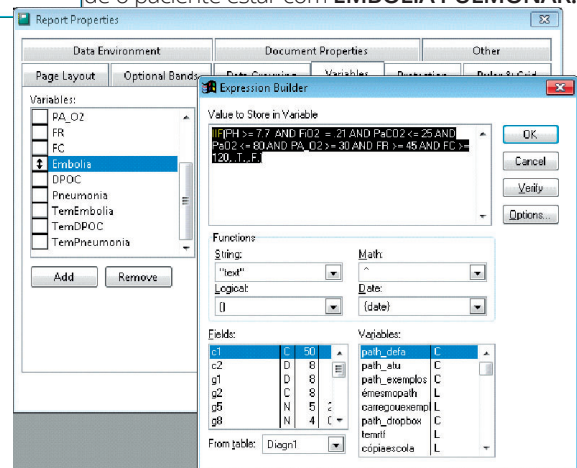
de o paciente estar com EMBOLIA PULMONAR

Report Properties

Data Environment | Document Properties | Other

Page Layout | Optional Bands | Data Grouping | Variables | Protection | Ruler & Grid

Variables:
PA_O2
FR
FC
Embolia
DPOC
Pneumonia
TemEmbolia
TemDPOC
TemPneumonia

Add | Remove

Expression Builder

Value to Store in Variable

IIF(PH >= 7.7 AND FiO2 = .21 AND PaCO2 <= 25 AND PaO2 <= 80 AND PA_O2 >= 30 AND FR >= 45 AND FC >= 120,.T.,.F.)

OK
Cancel
Verify
Options...

Functions
String:
"text"
Math:
^
Logical:
()
Date:
{date}

Fields:
| | | | |
|---|---|---|---|
| c1 | C | 50 | |
| c2 | D | 8 | |
| g1 | D | 8 | |
| g2 | C | 8 | |
| g5 | N | 5 | 2 |
| g8 | N | 4 | 0 |

Variables:
| | |
|---|---|
| path_defa | C |
| path_atu | C |
| path_exemplos | C |
| émesmopath | L |
| carregouexempl | L |
| path_dropbox | C |
| temrtf | L |
| cópiaescola | L |

From table: Diagn1